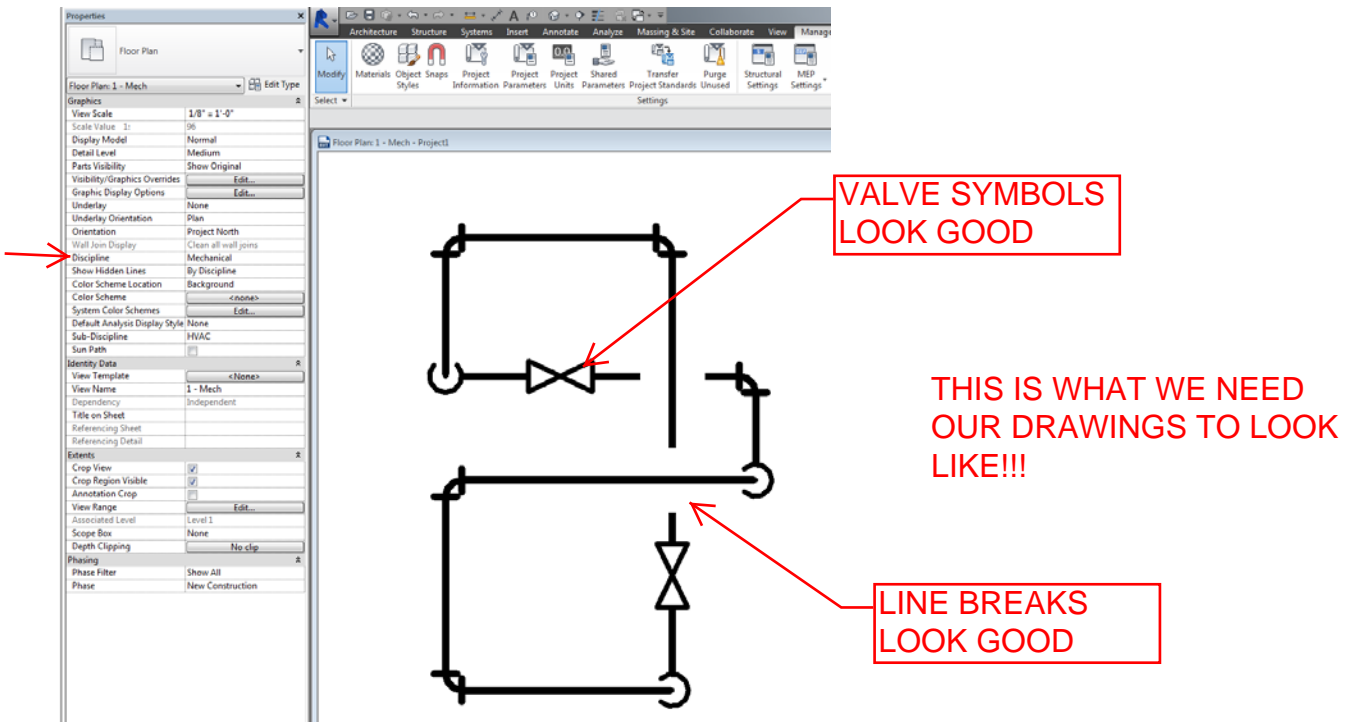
Properties

Floor Plan

Floor Plan: 1 - Mech
Edit Type

Graphics

| | |
|---|---|
| View Scale | 1/8" = 1'-0" |
| Scale Value 1: | 96 |
| Display Model | Normal |
| Detail Level | Medium |
| Parts Visibility | Show Original |
| Visibility/Graphics Overrides | Edit... |
| Graphic Display Options | Edit... |
| Underlay | None |
| Underlay Orientation | Plan |
| Orientation | Project North |
| Wall Join Display | Clean all wall joins |
| Discipline | Mechanical |
| Show Hidden Lines | By Discipline |
| Color Scheme Location | Background |
| Color Scheme | <none> |
| System Color Schemes | Edit... |
| Default Analysis Display Style | None |
| Sub-Discipline | HVAC |
| Sun Path | |

Identity Data

| | |
|---|---|
| View Template | <None> |
| View Name | 1 - Mech |
| Dependency | Independent |
| Title on Sheet | |
| Referencing Sheet | |
| Referencing Detail | |

Extents

| | |
|---|---|
| Crop View | |
| Crop Region Visible | |
| Annotation Crop | |
| View Range | Edit... |
| Associated Level | Level 1 |
| Scope Box | None |
| Depth Clipping | No clip |

Phasing

| | |
|---|---|
| Phase Filter | Show All |
| Phase | New Construction |

Architecture Structure Systems Insert Annotate Analyze Massing & Site Collaborate View Manage

Modify Materials Object Styles Snaps Project Information Project Parameters Project Units Shared Parameters Transfer Project Standards Purge Unused Structural Settings MEP Settings

Select ▾
Settings

Floor Plan: 1 - Mech - Project1

VALVE SYMBOLS LOOK GOOD

THIS IS WHAT WE NEED OUR DRAWINGS TO LOOK LIKE!!!

LINE BREAKS LOOK GOOD